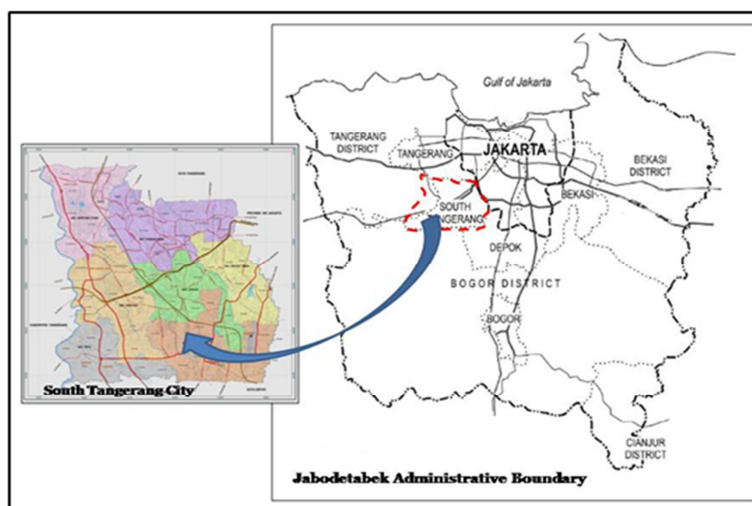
Gulf of Jakarta

TANGERANG DISTRICT

TANGERANG

JAKARTA

BEKASI DISTRICT

BEKASI

SOUTH TANGERANG

DEPOK

BOGOR DISTRICT

BOGOR

CIANJUR DISTRICT

South Tangerang City

Jabodetabek Administrative Boundary